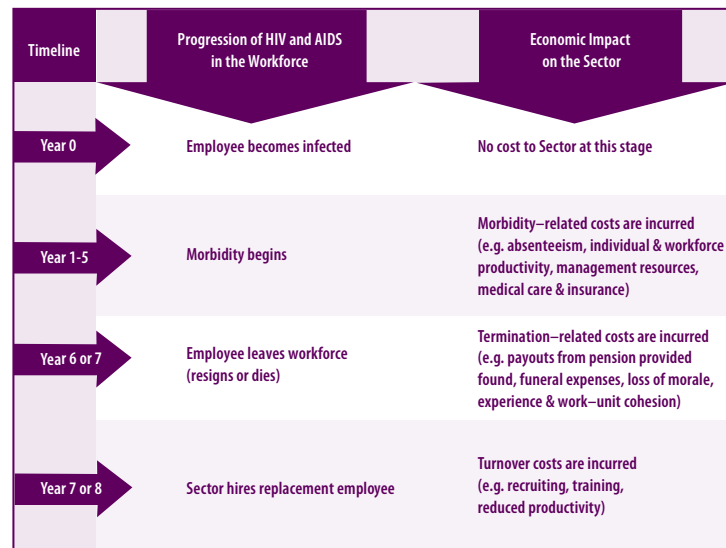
| Timeline | Progression of HIV and AIDS in the Workforce | Economic Impact on the Sector |
|---|---|---|
| Year 0 | Employee becomes infected | No cost to Sector at this stage |
| Year 1-5 | Morbidity begins | Morbidity–related costs are incurred (e.g. absenteeism, individual & workforce productivity, management resources, medical care & insurance) |
| Year 6 or 7 | Employee leaves workforce (resigns or dies) | Termination–related costs are incurred (e.g. payouts from pension provided found, funeral expenses, loss of morale, experience & work–unit cohesion) |
| Year 7 or 8 | Sector hires replacement employee | Turnover costs are incurred (e.g. recruiting, training, reduced productivity) |